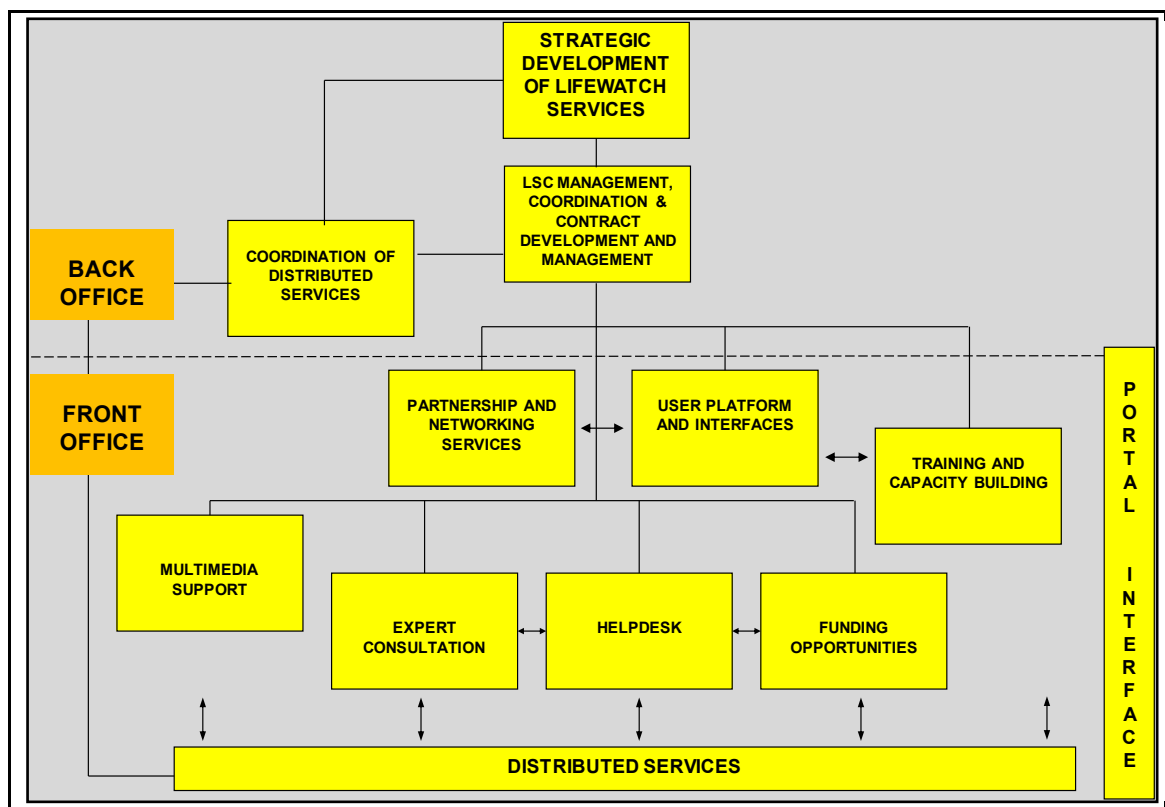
STRATEGIC DEVELOPMENT OF LIFEWATCH SERVICES

LSC MANAGEMENT, COORDINATION & CONTRACT DEVELOPMENT AND MANAGEMENT

BACK OFFICE

COORDINATION OF DISTRIBUTED SERVICES

FRONT OFFICE

PARTNERSHIP AND NETWORKING SERVICES

USER PLATFORM AND INTERFACES

TRAINING AND CAPACITY BUILDING

MULTIMEDIA SUPPORT

EXPERT CONSULTATION

HELPDESK

FUNDING OPPORTUNITIES

DISTRIBUTED SERVICES

PORTAL INTERFACE